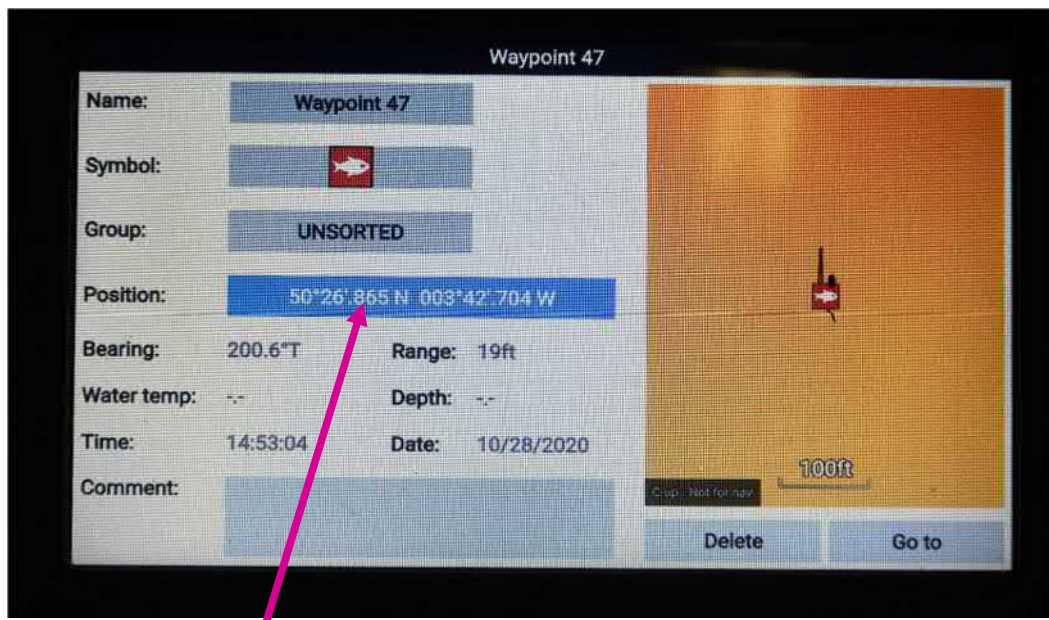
Waypoint 47

Name: Waypoint 47

Symbol:

Group: UNSORTED

Position: 50°26'.865 N 003°42'.704 W

Bearing: 200.6°T Range: 19ft

Water temp: -.- Depth: -.-

Time: 14:53:04 Date: 10/28/2020

Comment:

Crop · Not for nav

100ft

Delete

Go to